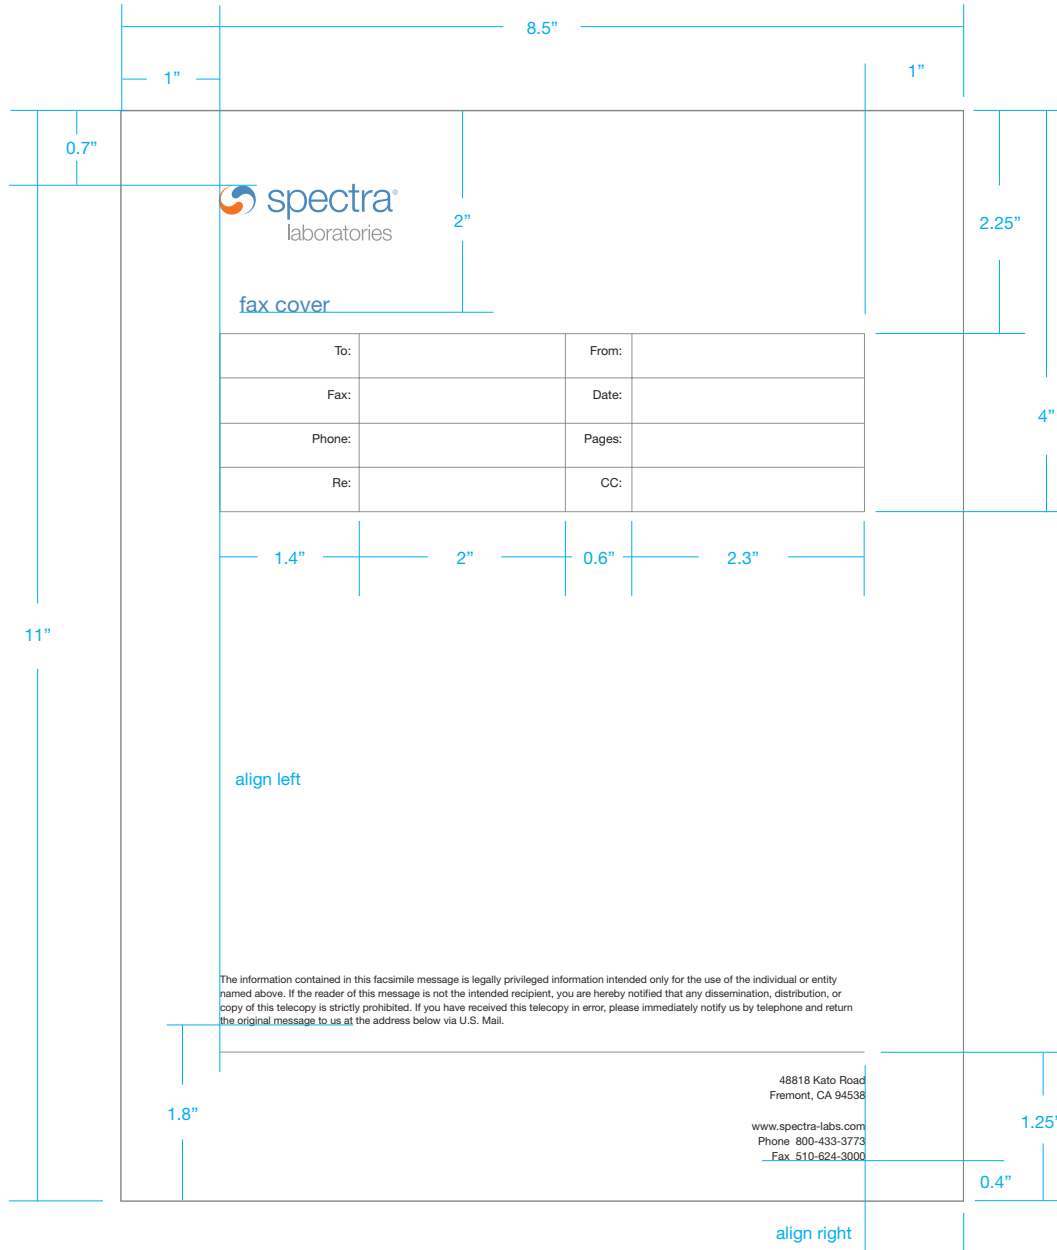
8.5”

1”

1”

0.7”

spectra®
laboratories

2”

2.25”

fax cover

| To: | | From: | |
|---|---|---|---|
| Fax: | | Date: | |
| Phone: | | Pages: | |
| Re: | | CC: | |

4”

1.4” 2” 0.6” 2.3”

11”

align left

The information contained in this facsimile message is legally privileged information intended only for the use of the individual or entity named above. If the reader of this message is not the intended recipient, you are hereby notified that any dissemination, distribution, or copy of this telecopy is strictly prohibited. If you have received this telecopy in error, please immediately notify us by telephone and return the original message to us at the address below via U.S. Mail.

48818 Kato Road
Fremont, CA 94538

www.spectra-labs.com
Phone 800-433-3773
Fax 510-624-3000

1.8”

1.25”

0.4”

align right